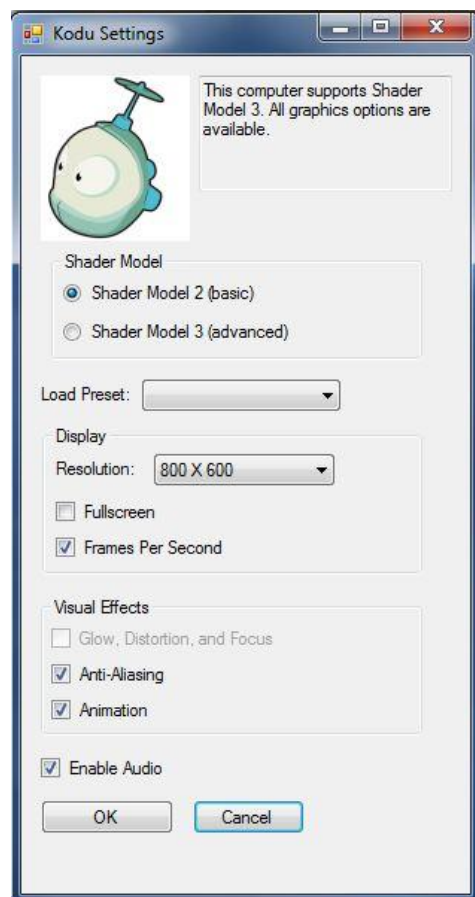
Kodu Settings

This computer supports Shader Model 3. All graphics options are available.

Shader Model

Shader Model 2 (basic)

Shader Model 3 (advanced)

Load Preset:

Display

Resolution: 800 X 600

Fullscreen

Frames Per Second

Visual Effects

Glow, Distortion, and Focus

Anti-Aliasing

Animation

Enable Audio

OK

Cancel